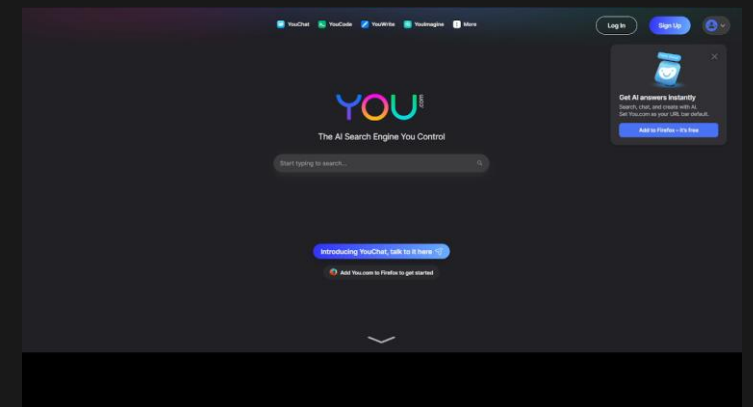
YouChat YouCode YouWrite YouImagine More

Log In Sign Up

Get AI answers instantly

Search, chat, and create with AI. Set You.com as your URL bar default.

Add to Firefox – it's free

YOU .com

The AI Search Engine You Control

Start typing to search...

Introducing YouChat, talk to it here

Add You.com to Firefox to get started